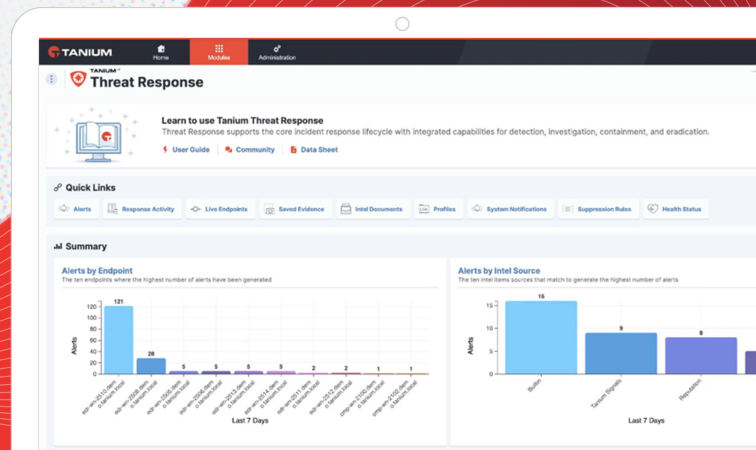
TANIUM
Home
Modules
Administration

TANIUM
Threat Response

Learn to use Tanium Threat Response
Threat Response supports the core incident response lifecycle with integrated capabilities for detection, investigation, containment, and eradication.
User Guide
Community
Data Sheet

Quick Links
Alerts
Response Activity
Live Endpoints
Saved Evidence
Intel Documents
Profiles
System Notifications
Suppression Rules
Health Status

Summary

Alerts by Endpoint
The ten endpoints where the highest number of alerts have been generated

121
28
5
5
5
5
2
2
1
1

120
100
80
60
40
20
0

Alerts

edr-win-2010.dem o.tanium.local
edr-win-2008.dem o.tanium.local
edr-win-2006.dem o.tanium.local
edr-win-2009.dem o.tanium.local
edr-win-2013.dem o.tanium.local
edr-win-2014.dem o.tanium.local
edr-win-2011.dem o.tanium.local
edr-win-2012.dem o.tanium.local
cmp-win-2100.dem o.tanium.local
cmp-win-2102.dem o.tanium.local

Last 7 Days

Alerts by Intel Source
The ten intel items sources that match to generate the highest number of alerts

16
9
8

15
10
5
0

Alerts

Builtin
Tanium Signals
Reputation

Last 7 Days